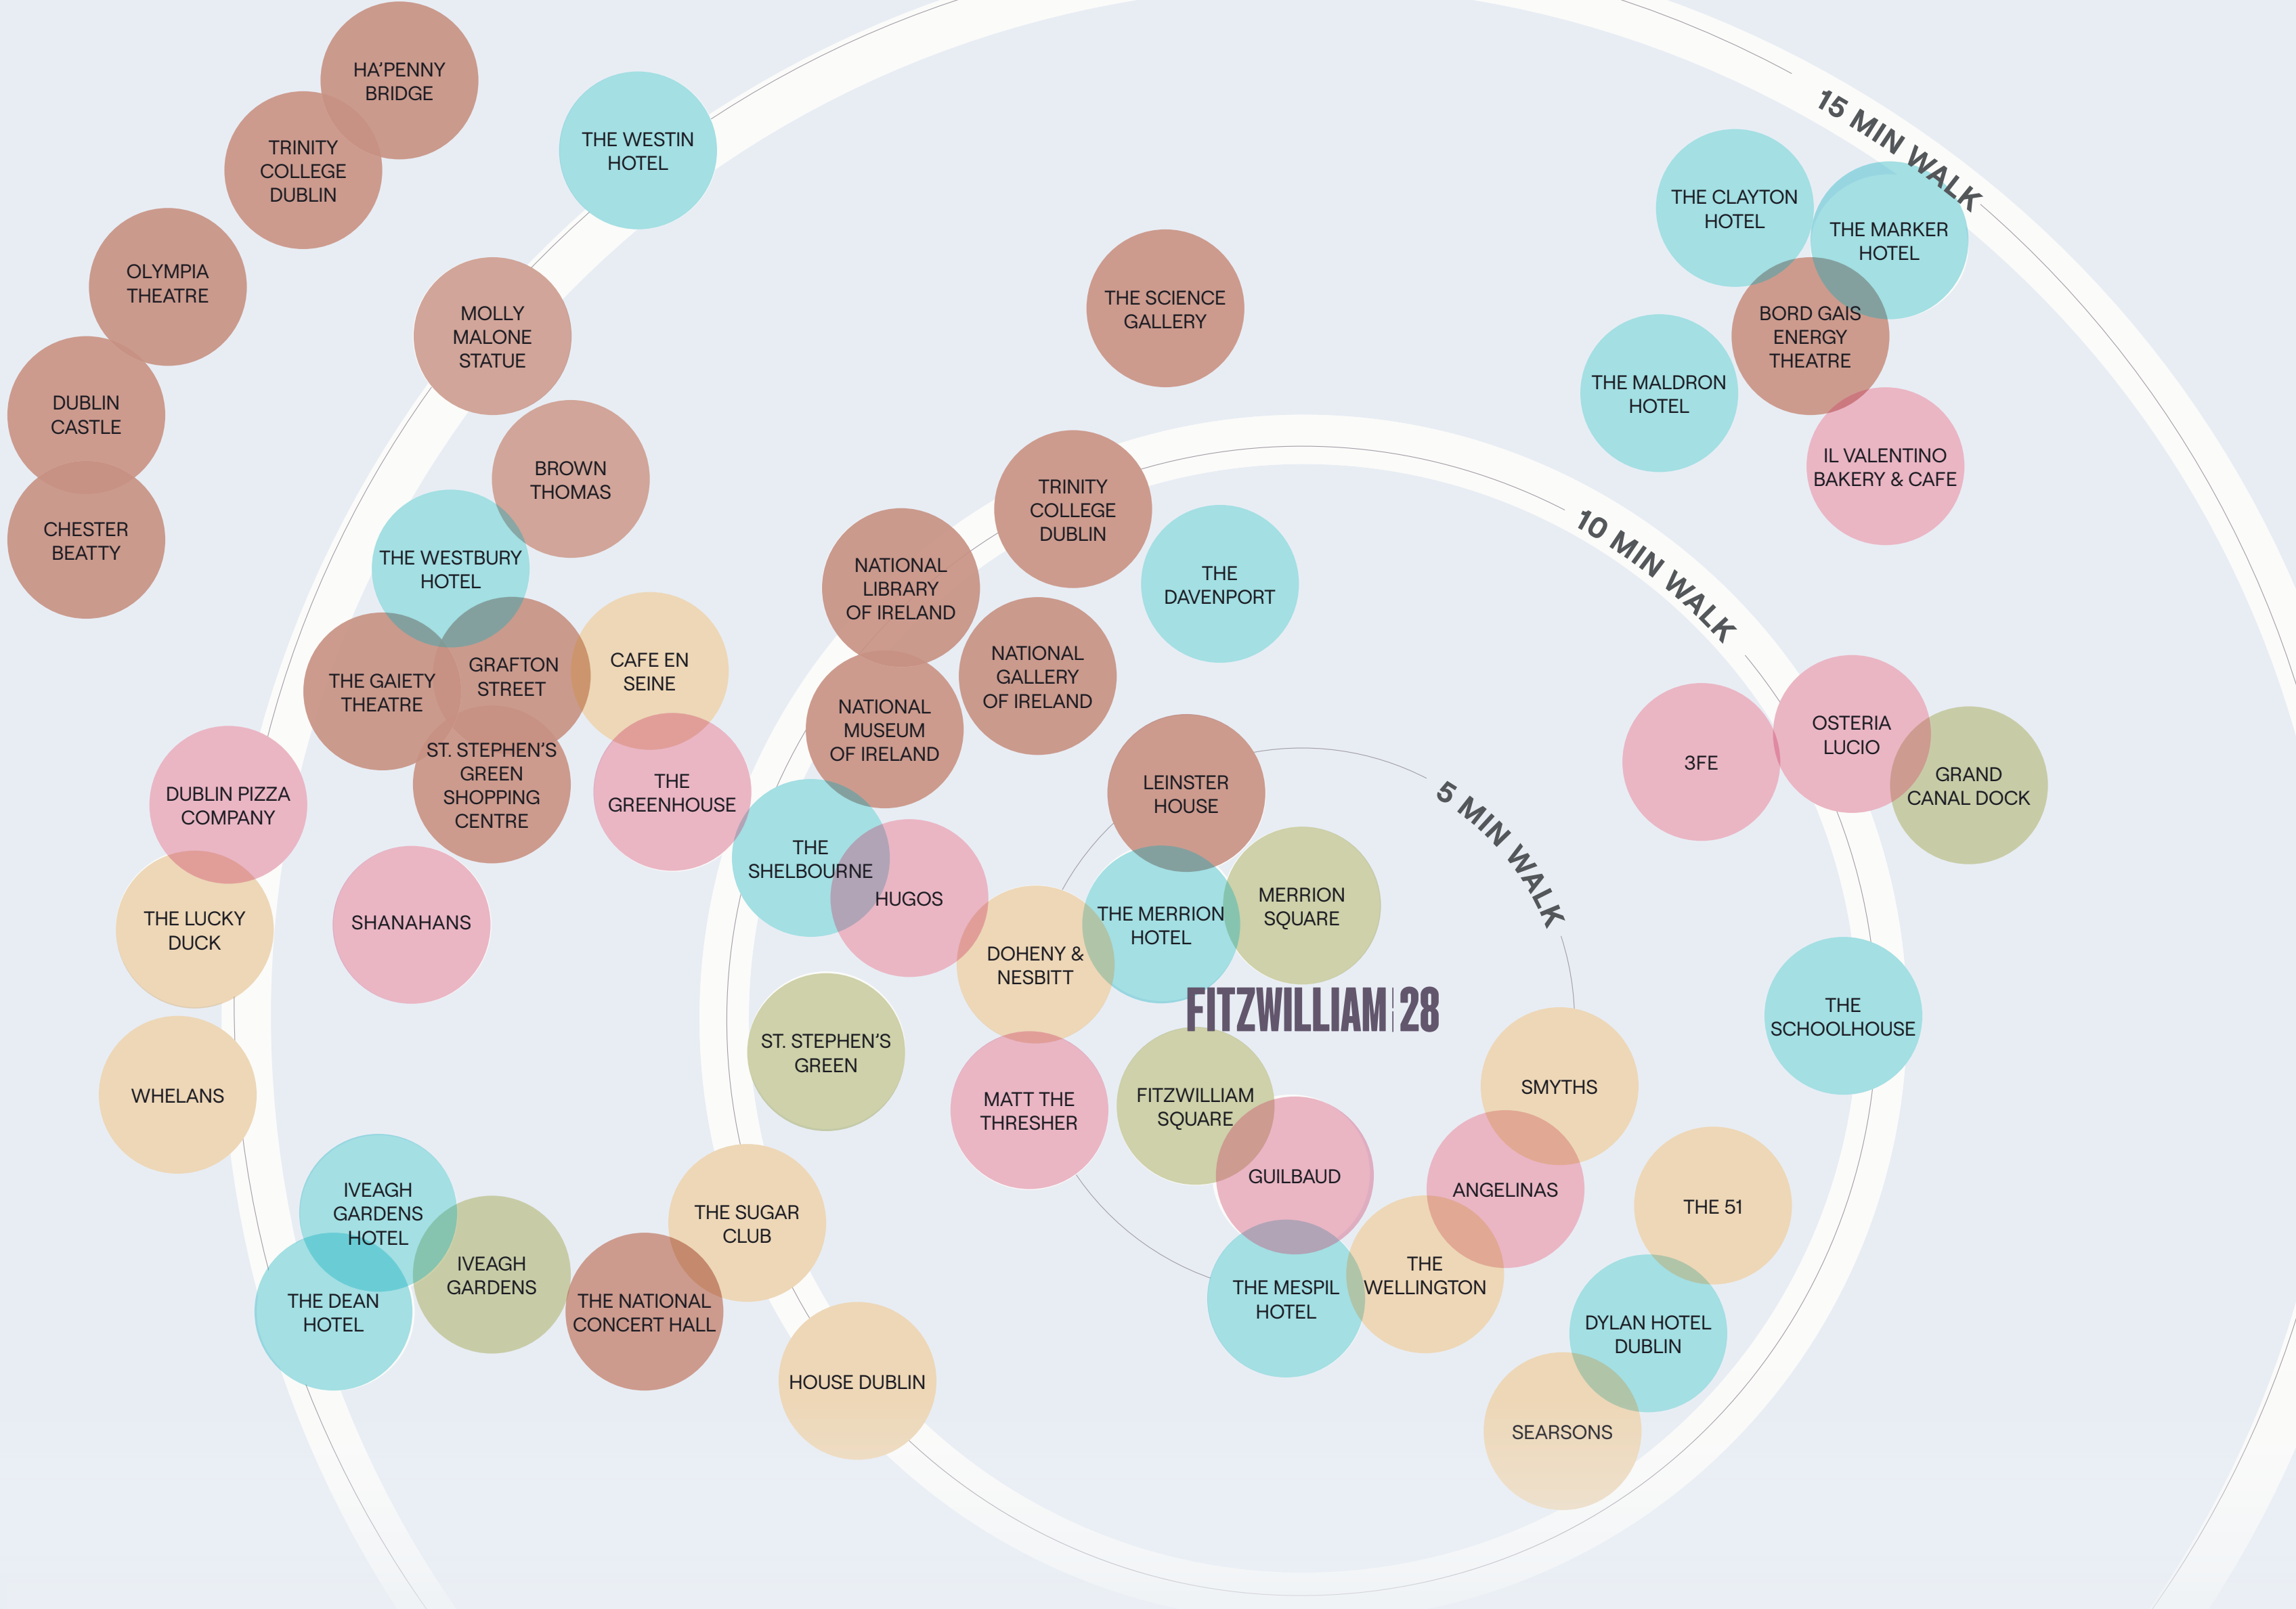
HA'PENNY BRIDGE

TRINITY COLLEGE DUBLIN

THE WESTIN HOTEL

15 MIN WALK

THE CLAYTON HOTEL

THE MARKER HOTEL

OLYMPIA THEATRE

MOLLY MALONE STATUE

THE SCIENCE GALLERY

BORD GAIS ENERGY THEATRE

THE MALDRON HOTEL

DUBLIN CASTLE

BROWN THOMAS

IL VALENTINO BAKERY & CAFE

TRINITY COLLEGE DUBLIN

10 MIN WALK

CHESTER BEATTY

THE WESTBURY HOTEL

NATIONAL LIBRARY OF IRELAND

THE DAVENPORT

GRAFTON STREET

CAFE EN SEINE

NATIONAL GALLERY OF IRELAND

THE GAIETY THEATRE

NATIONAL MUSEUM OF IRELAND

OSTERIA LUCIO

3FE

ST. STEPHEN'S GREEN SHOPPING CENTRE

THE GREENHOUSE

LEINSTER HOUSE

5 MIN WALK

GRAND CANAL DOCK

DUBLIN PIZZA COMPANY

THE SHELBOURNE

HUGOS

MERRION SQUARE

THE MERRION HOTEL

THE LUCKY DUCK

SHANAHANS

DOHENY & NESBITT

FITZWILLIAM 28

THE SCHOOLHOUSE

ST. STEPHEN'S GREEN

WHELANS

MATT THE THRESHER

FITZWILLIAM SQUARE

SMYTHS

GUILBAUD

ANGELINAS

THE 51

IVEAGH GARDENS HOTEL

THE SUGAR CLUB

IVEAGH GARDENS

THE WELLINGTON

THE DEAN HOTEL

THE NATIONAL CONCERT HALL

THE MESPIL HOTEL

DYLAN HOTEL DUBLIN

HOUSE DUBLIN

SEARSONS